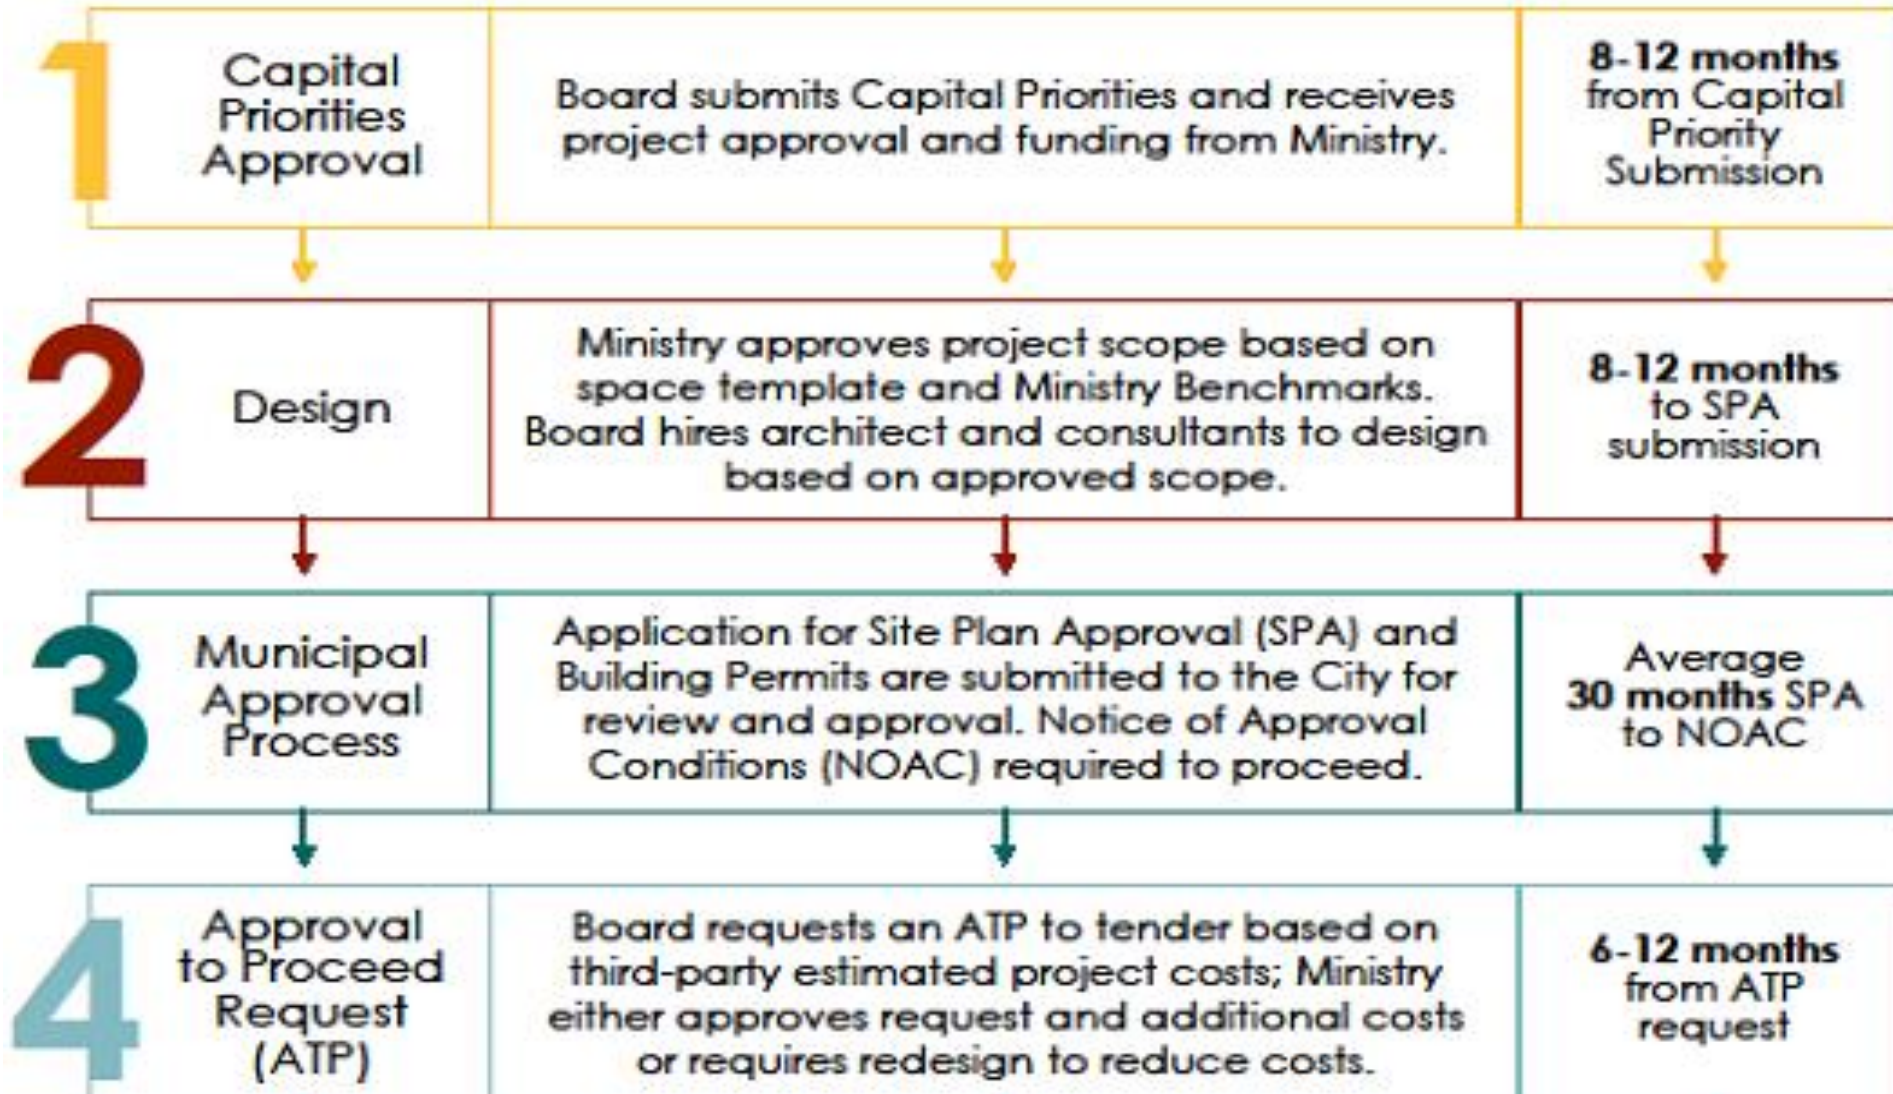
1 Capital Priorities Approval

Board submits Capital Priorities and receives project approval and funding from Ministry.

8-12 months from Capital Priority Submission

2 Design

Ministry approves project scope based on space template and Ministry Benchmarks. Board hires architect and consultants to design based on approved scope.

8-12 months to SPA submission

3 Municipal Approval Process

Application for Site Plan Approval (SPA) and Building Permits are submitted to the City for review and approval. Notice of Approval Conditions (NOAC) required to proceed.

Average 30 months SPA to NOAC

4 Approval to Proceed Request (ATP)

Board requests an ATP to tender based on third-party estimated project costs; Ministry either approves request and additional costs or requires redesign to reduce costs.

6-12 months from ATP request